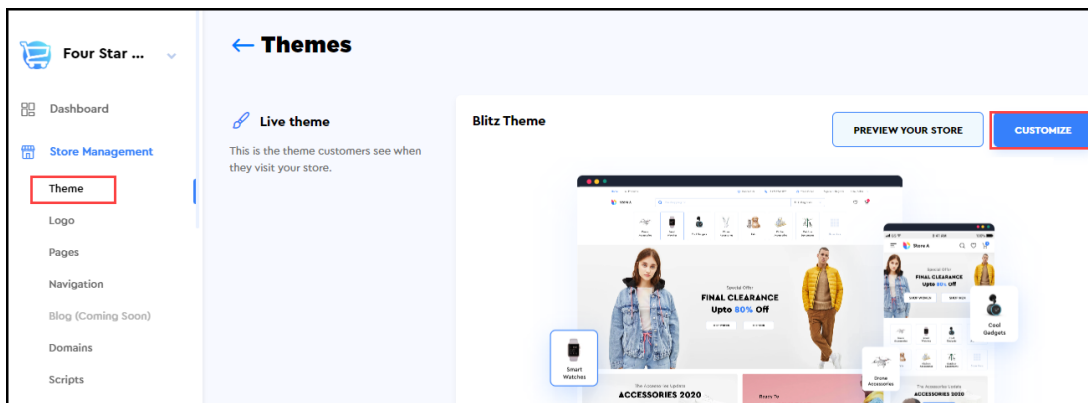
Four Star ...

Dashboard

Store Management

Theme

Logo

Pages

Navigation

Blog (Coming Soon)

Domains

Scripts

← Themes

Live theme

This is the theme customers see when they visit your store.

Blitz Theme

PREVIEW YOUR STORE

CUSTOMIZE

Special Offer

FINAL CLEARANCE

Upto 80% Off

Smart Watches

Cool Gadgets

Drone Accessories

ACCESSORIES 2020

Special Offer

FINAL CLEARANCE

Upto 80% Off

ACCESSORIES 2020